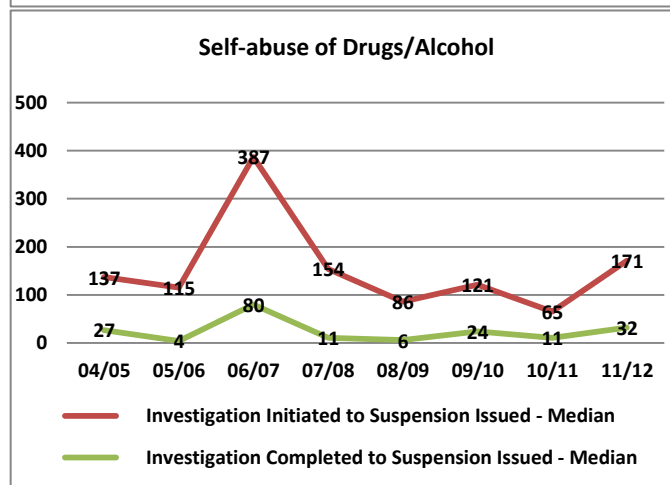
Self-abuse of Drugs/Alcohol

500
400
300
200
100
0

137
115
387
154
86
121
65
171

27
4
80
11
6
24
11
32

04/05
05/06
06/07
07/08
08/09
09/10
10/11
11/12

Investigation Initiated to Suspension Issued - Median

Investigation Completed to Suspension Issued - Median